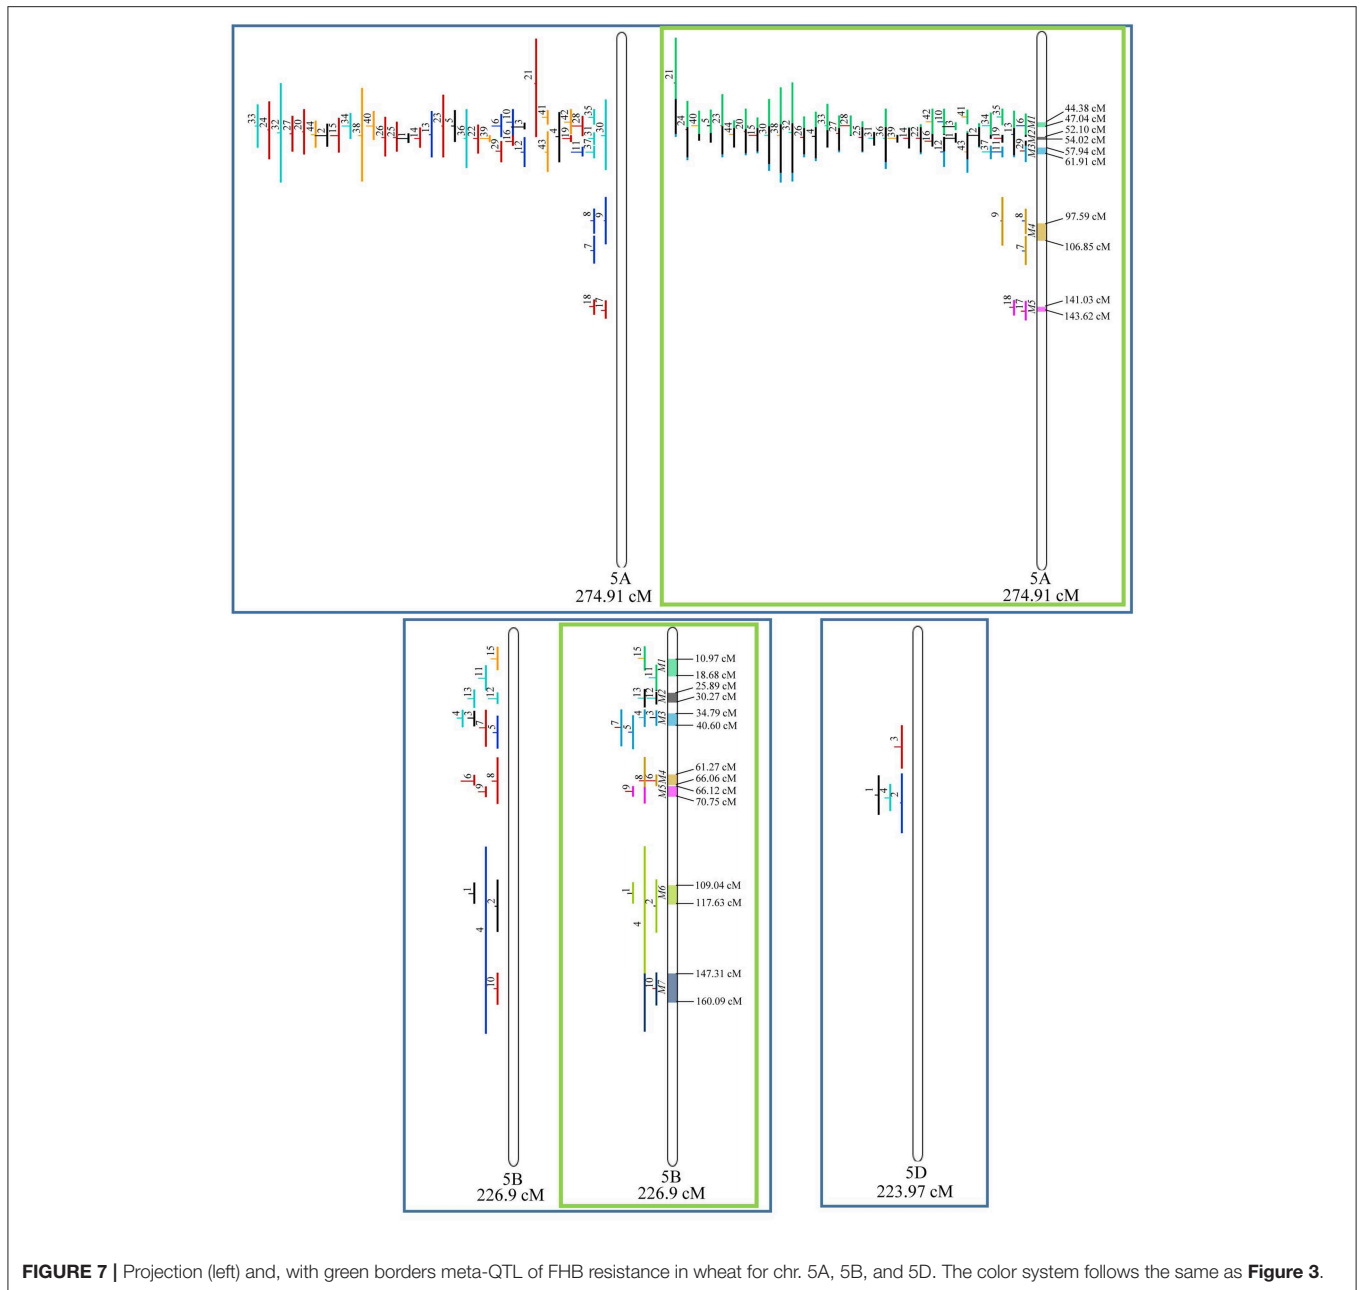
33 24 32 27 20 44 12 15 34 38 40 26 25 11 14 13 23 3 36 22 39 29 6 16 10 12 13 21 41 43 4 19 42 28 11 37 31 35 30

8 9 7

18 17

5A
274.91 cM

21 24 40 5 23 44 20 15 30 38 32 26 4 33 27 28 25 31 36 39 14 22 16 12 42 10 13 1 43 41 2 37 34 11 19 35 3 29 16 M3 M2 M1

44.38 cM
47.04 cM
52.10 cM
54.02 cM
57.94 cM
61.91 cM

9 8 7 M4
97.59 cM
106.85 cM

18 17 M5
141.03 cM
143.62 cM

5A
274.91 cM

15 11 13 12 4 3 7 5 6 9 8 1 2 4 10

5B
226.9 cM

15 M1 11 13 12 M2 7 5 4 3 M3 8 6 M5 M4 9 1 M6 2 4 10 M7

10.97 cM
18.68 cM
25.89 cM
30.27 cM
34.79 cM
40.60 cM
61.27 cM
66.06 cM
66.12 cM
70.75 cM
109.04 cM
117.63 cM
147.31 cM
160.09 cM

5B
226.9 cM

3 1 4 2

5D
223.97 cM

**FIGURE 7 |** Projection (left) and, with green borders meta-QTL of FHB resistance in wheat for chr. 5A, 5B, and 5D. The color system follows the same as **Figure 3**.